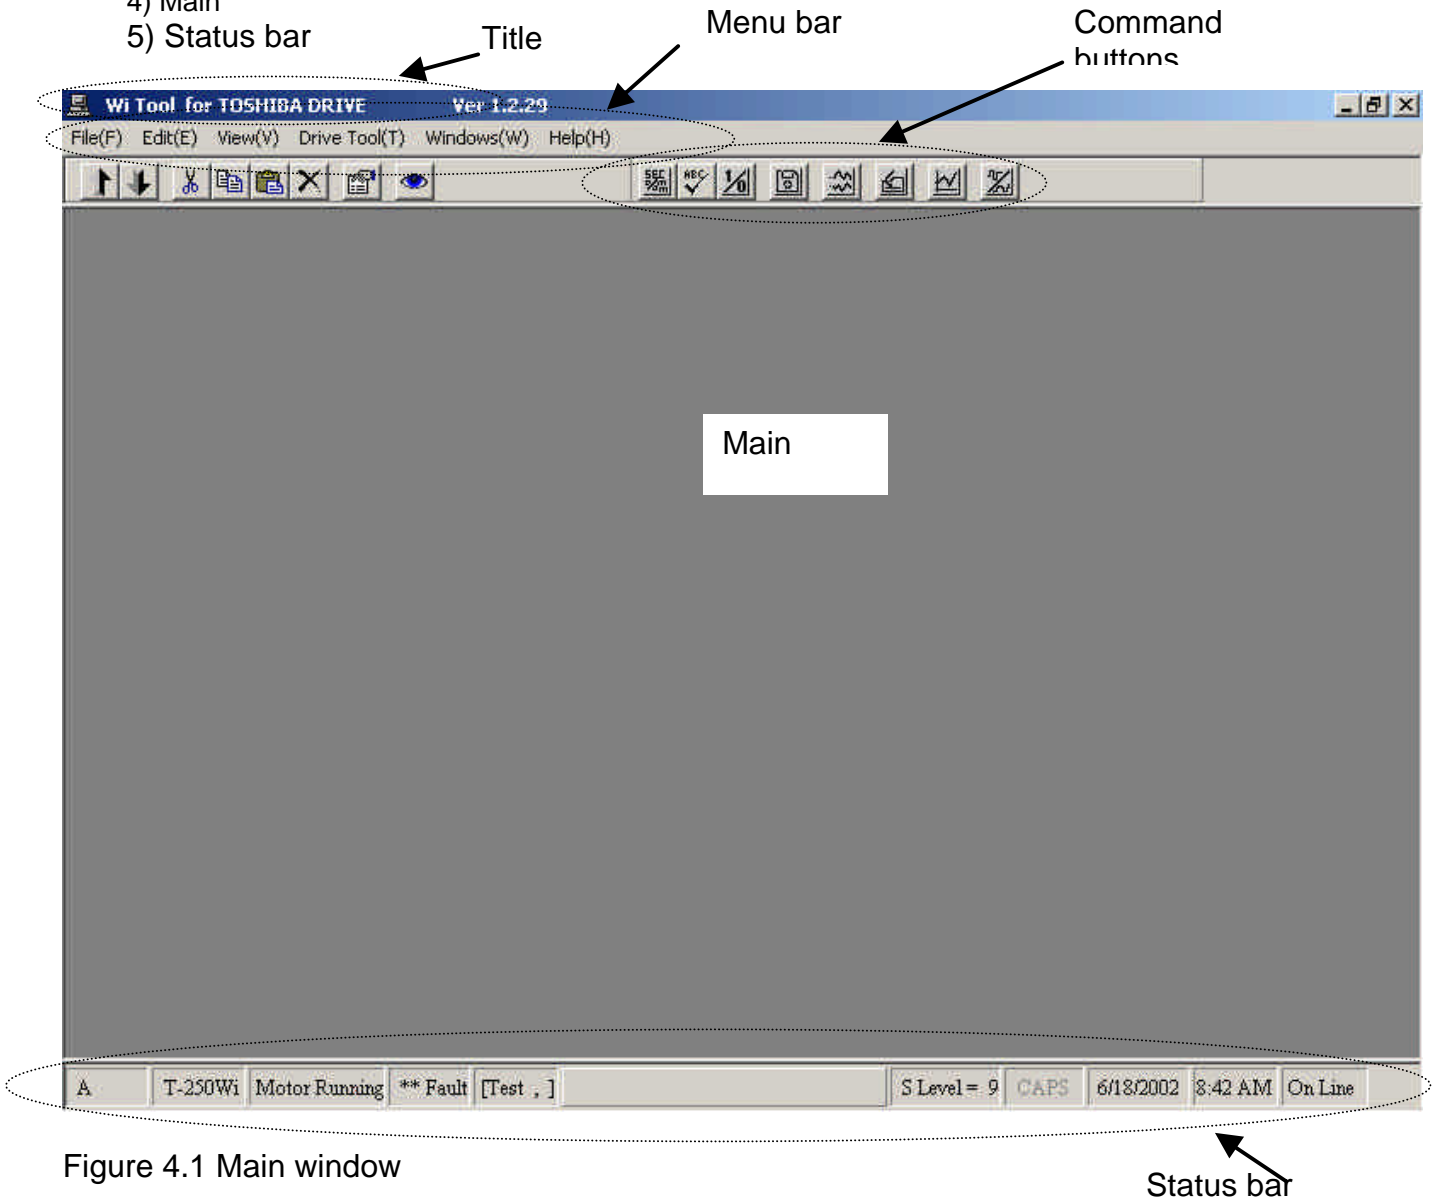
4) Main
5) Status bar

Title

Menu bar

Command buttons

Wi Tool for TOSHIBA DRIVE Ver 1.2.29

File(F) Edit(E) View(V) Drive Tool(T) Windows(W) Help(H)

Main

A | T-250Wi | Motor Running | ** Fault | [Test , ] | S Level = 9 | CAPS | 6/18/2002 | 8:42 AM | On Line

Figure 4.1 Main window

Status bar